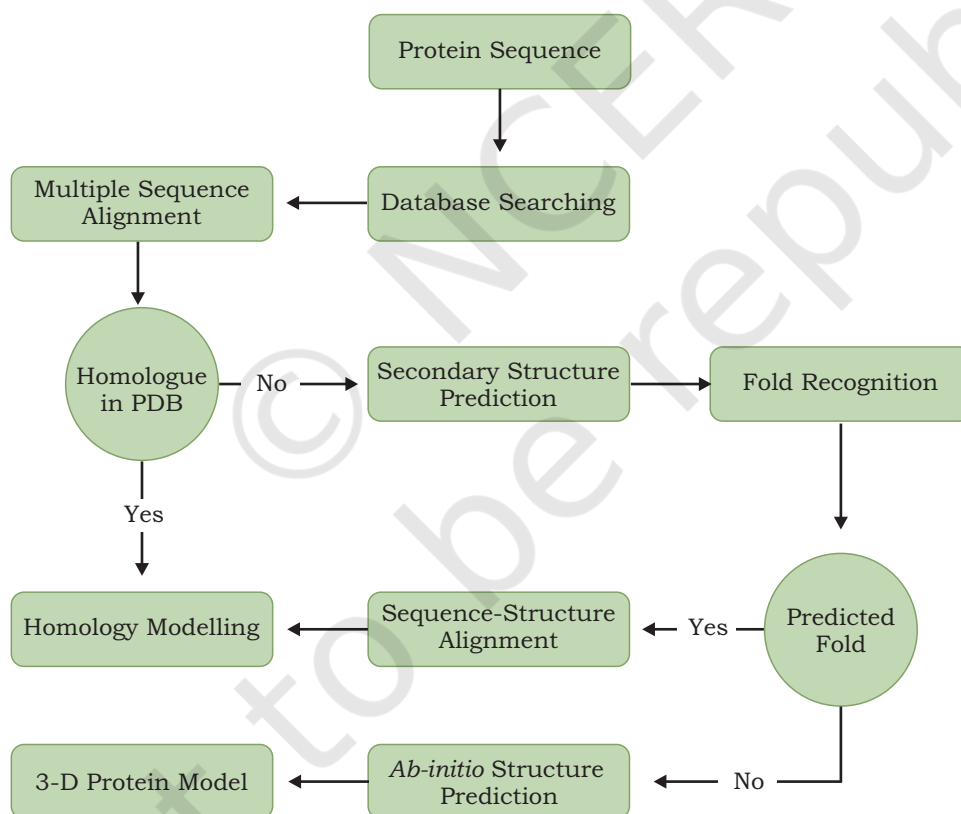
Protein Sequence

Database Searching

Multiple Sequence Alignment

Homologue in PDB

No

Secondary Structure Prediction

Fold Recognition

Yes

Predicted Fold

Yes

Sequence-Structure Alignment

Homology Modelling

No

Ab-initio Structure Prediction

3-D Protein Model

© NCERT not to be republished